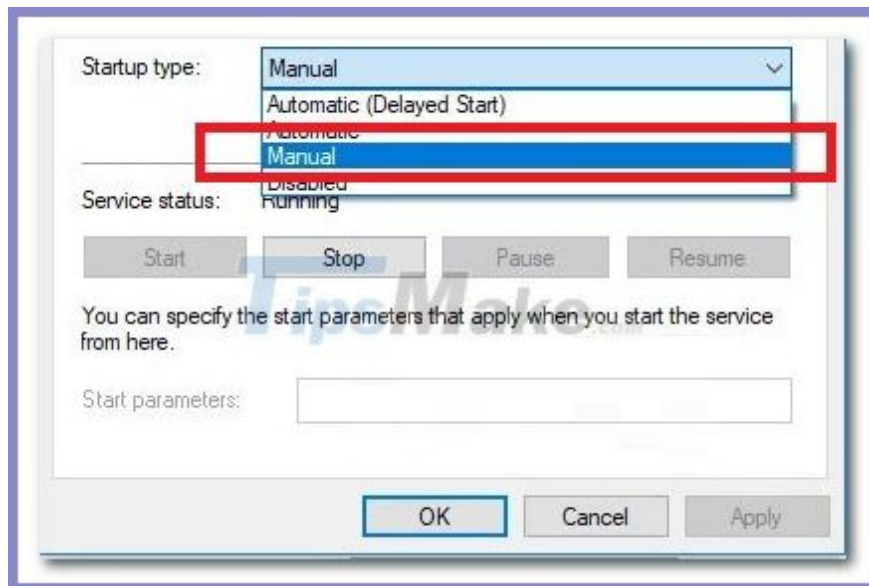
Startup type: Manual

Automatic (Delayed Start)
Automatic
Manual
Disabled

Service status: Running

Start
Stop
Pause
Resume

You can specify the start parameters that apply when you start the service from here.

Start parameters:

TipsMake.com

OK
Cancel
Apply